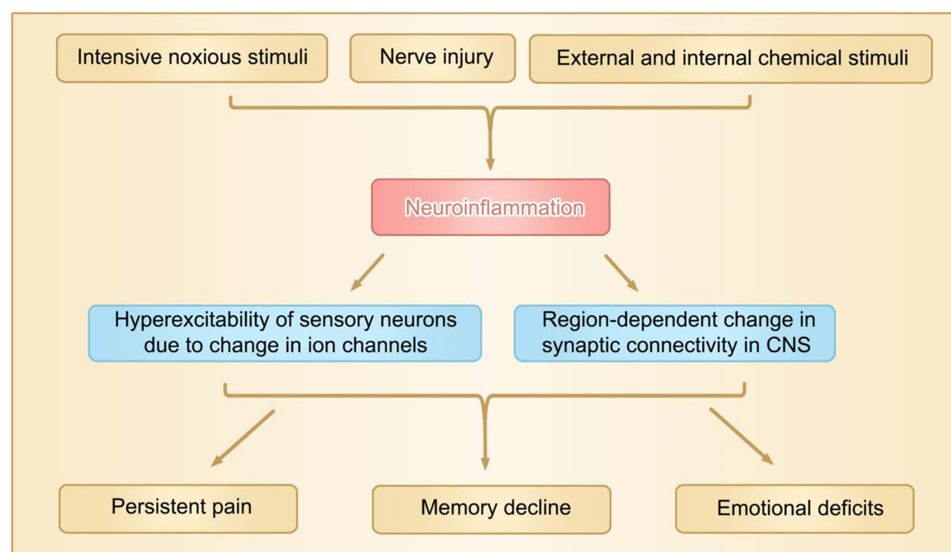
Intensive noxious stimuli

Nerve injury

External and internal chemical stimuli

Neuroinflammation

Hyperexcitability of sensory neurons due to change in ion channels

Region-dependent change in synaptic connectivity in CNS

Persistent pain

Memory decline

Emotional deficits